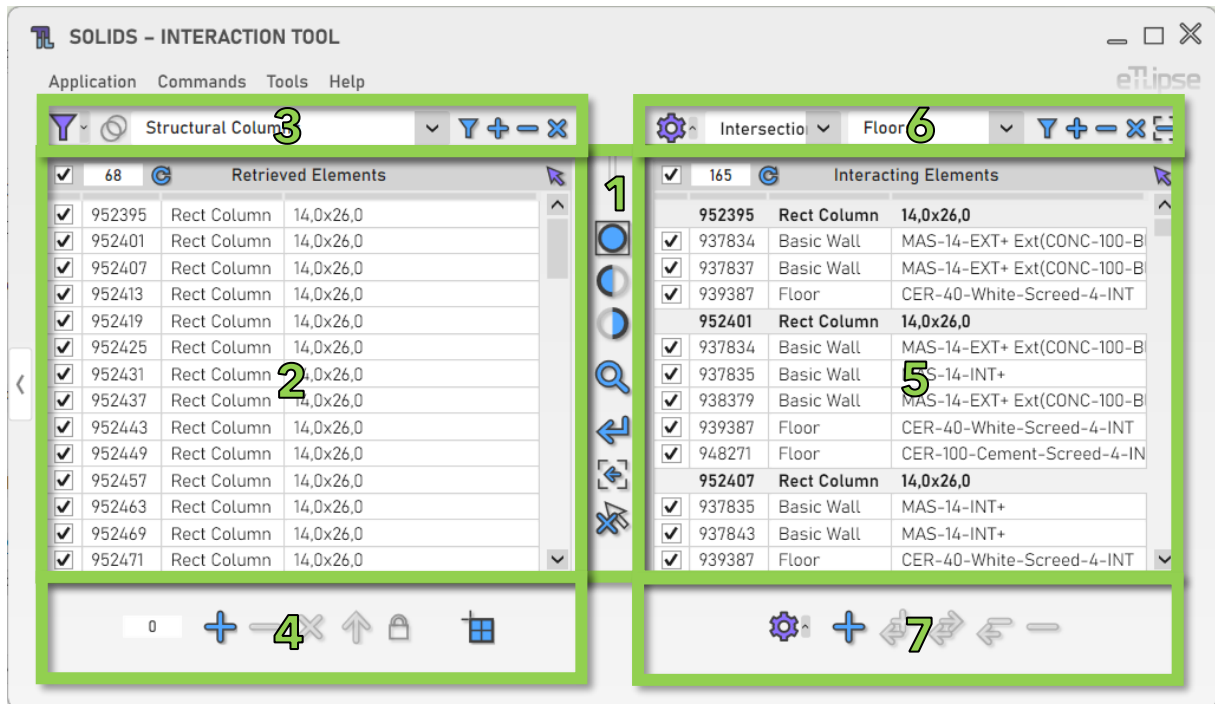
SOLIDS – INTERACTION TOOL

Application Commands Tools Help

eTLipse

Structural Colum 3

Intersectio Floor 6

68 Retrieved Elements

| | | | |
|---|---|---|---|
| ✓ | 952395 | Rect Column | 14,0x26,0 |
| ✓ | 952401 | Rect Column | 14,0x26,0 |
| ✓ | 952407 | Rect Column | 14,0x26,0 |
| ✓ | 952413 | Rect Column | 14,0x26,0 |
| ✓ | 952419 | Rect Column | 14,0x26,0 |
| ✓ | 952425 | Rect Column | 14,0x26,0 |
| ✓ | 952431 | Rect Column | 14,0x26,0 |
| ✓ | 952437 | Rect Column | 14,0x26,0 |
| ✓ | 952443 | Rect Column | 14,0x26,0 |
| ✓ | 952449 | Rect Column | 14,0x26,0 |
| ✓ | 952457 | Rect Column | 14,0x26,0 |
| ✓ | 952463 | Rect Column | 14,0x26,0 |
| ✓ | 952469 | Rect Column | 14,0x26,0 |
| ✓ | 952471 | Rect Column | 14,0x26,0 |

2

1

165 Interacting Elements

| | | | |
|---|---|---|---|
| | 952395 | Rect Column | 14,0x26,0 |
| ✓ | 937834 | Basic Wall | MAS-14-EXT+ Ext(CONC-100-B |
| ✓ | 937837 | Basic Wall | MAS-14-EXT+ Ext(CONC-100-B |
| ✓ | 939387 | Floor | CER-40-White-Screed-4-INT |
| | 952401 | Rect Column | 14,0x26,0 |
| ✓ | 937834 | Basic Wall | MAS-14-EXT+ Ext(CONC-100-B |
| ✓ | 937835 | Basic Wall | MAS-14-INT+ |
| ✓ | 938379 | Basic Wall | MAS-14-EXT+ Ext(CONC-100-B |
| ✓ | 939387 | Floor | CER-40-White-Screed-4-INT |
| ✓ | 948271 | Floor | CER-100-Cement-Screed-4-IN |
| | 952407 | Rect Column | 14,0x26,0 |
| ✓ | 937835 | Basic Wall | MAS-14-INT+ |
| ✓ | 937843 | Basic Wall | MAS-14-INT+ |
| ✓ | 939387 | Floor | CER-40-White-Screed-4-INT |

5

0 4

7